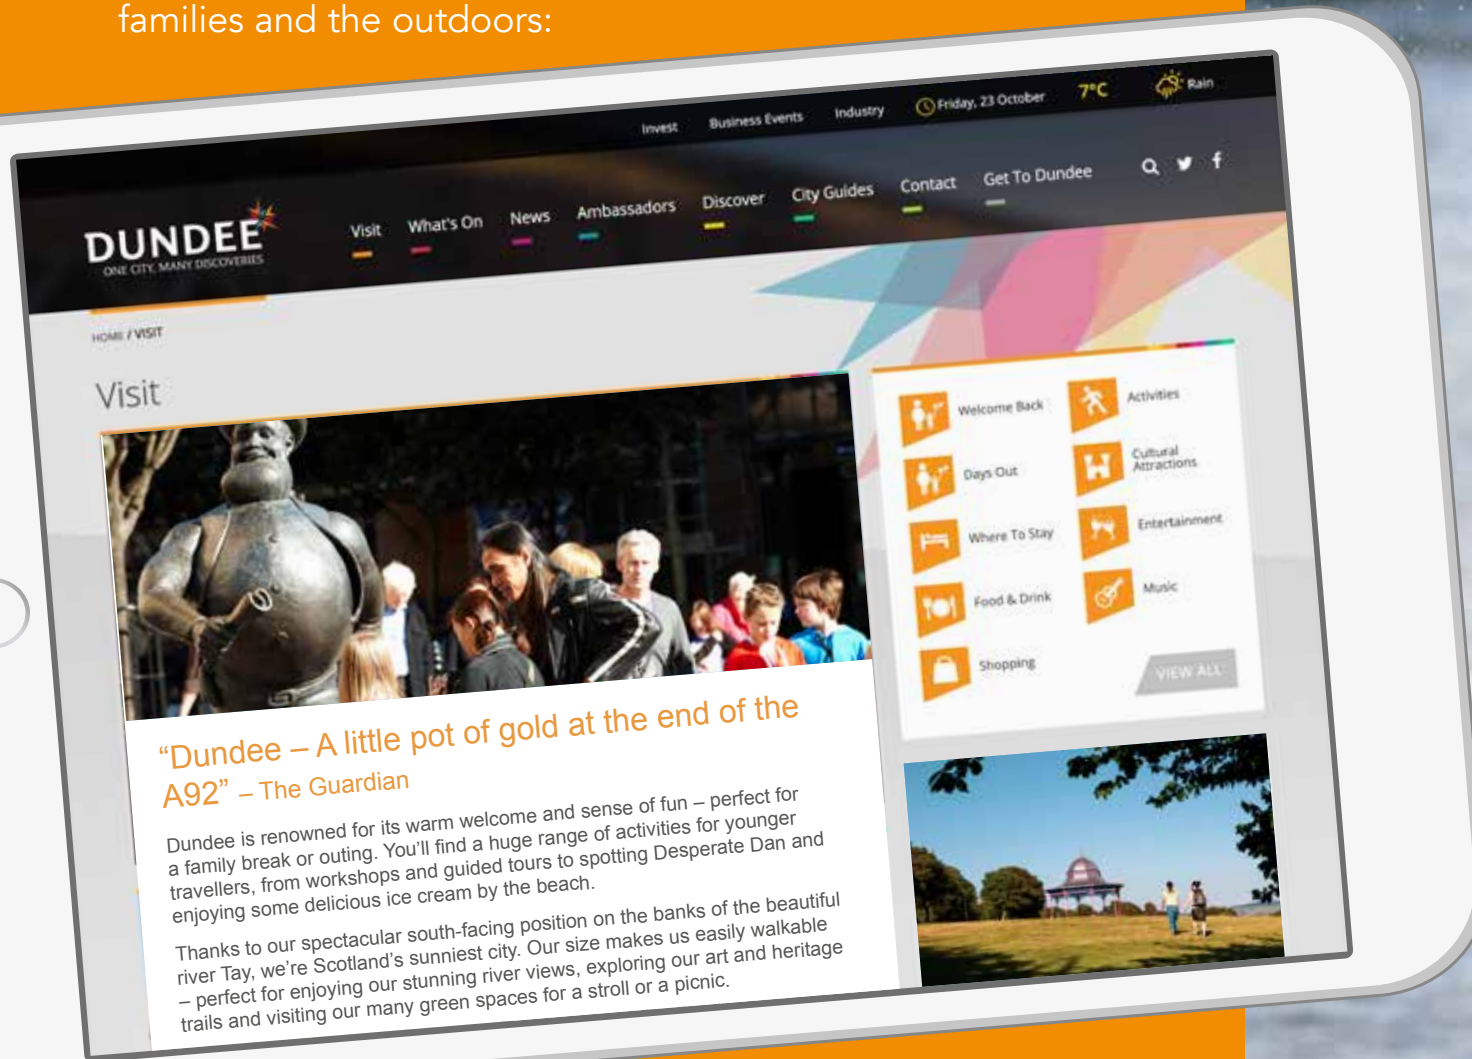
families and the outdoors:

Invest Business Events Industry Friday, 23 October 7°C Rain

DUNDEE
ONE CITY, MANY DISCOVERIES

Visit What's On News Ambassadors Discover City Guides Contact Get To Dundee

HOME / VISIT

Visit

Welcome Back
Activities
Days Out
Cultural Attractions
Where To Stay
Entertainment
Food & Drink
Music
Shopping
VIEW ALL

“Dundee – A little pot of gold at the end of the A92” – The Guardian

Dundee is renowned for its warm welcome and sense of fun – perfect for a family break or outing. You'll find a huge range of activities for younger travellers, from workshops and guided tours to spotting Desperate Dan and enjoying some delicious ice cream by the beach.

Thanks to our spectacular south-facing position on the banks of the beautiful river Tay, we're Scotland's sunniest city. Our size makes us easily walkable – perfect for enjoying our stunning river views, exploring our art and heritage trails and visiting our many green spaces for a stroll or a picnic.